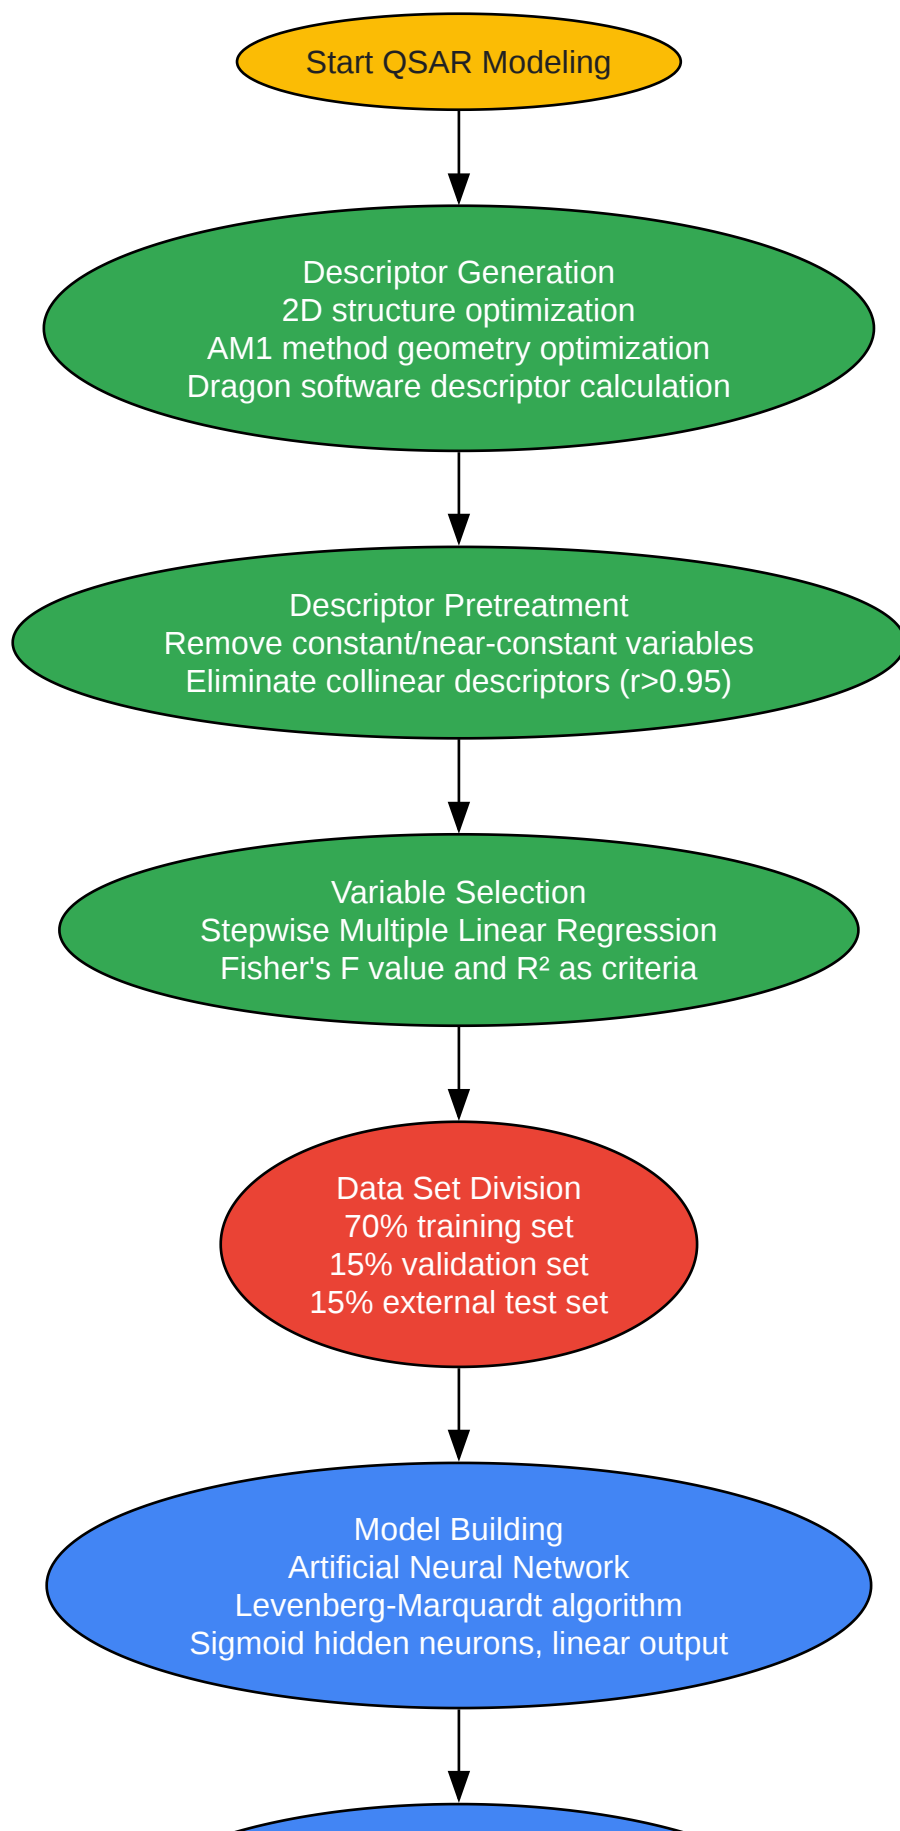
Start QSAR Modeling

Descriptor Generation
2D structure optimization
AM1 method geometry optimization
Dragon software descriptor calculation

Descriptor Pretreatment
Remove constant/near-constant variables
Eliminate collinear descriptors (r>0.95)

Variable Selection
Stepwise Multiple Linear Regression
Fisher's F value and R² as criteria

Data Set Division
70% training set
15% validation set
15% external test set

Model Building
Artificial Neural Network
Levenberg-Marquardt algorithm
Sigmoid hidden neurons, linear output